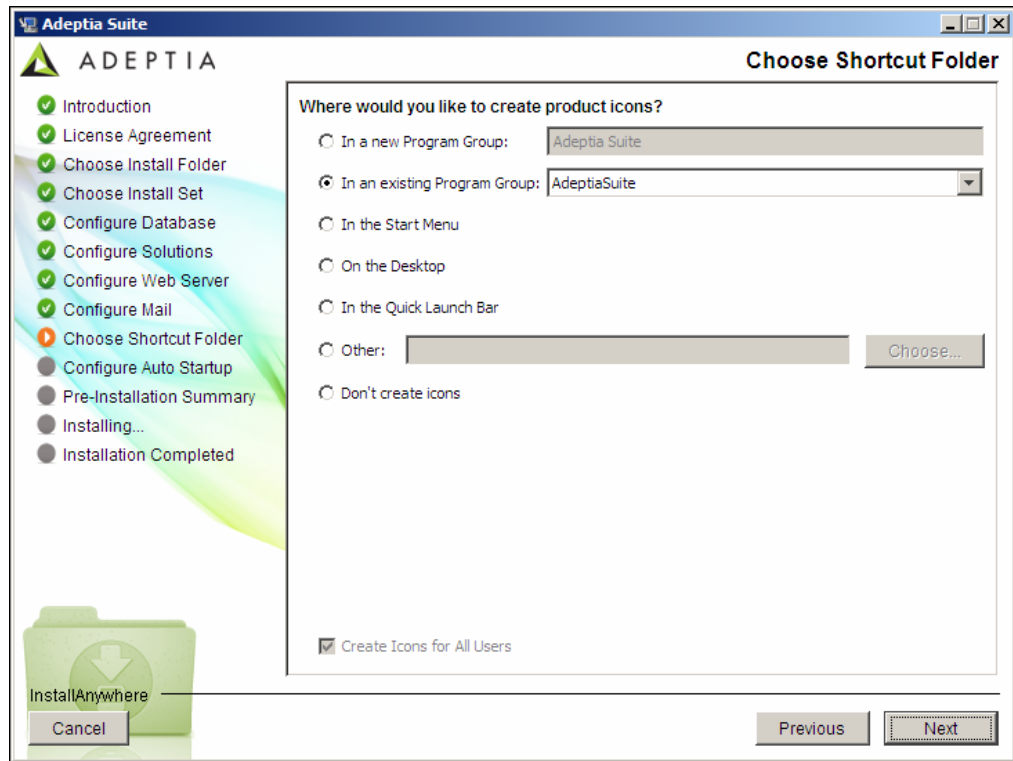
Adeptia Suite

ADEPTIA

Choose Shortcut Folder

Introduction
License Agreement
Choose Install Folder
Choose Install Set
Configure Database
Configure Solutions
Configure Web Server
Configure Mail
Choose Shortcut Folder
Configure Auto Startup
Pre-Installation Summary
Installing...
Installation Completed

Where would you like to create product icons?

In a new Program Group: Adeptia Suite

In an existing Program Group: AdeptiaSuite

In the Start Menu

On the Desktop

In the Quick Launch Bar

Other: Choose...

Don't create icons

Create Icons for All Users

InstallAnywhere

Cancel

Previous Next